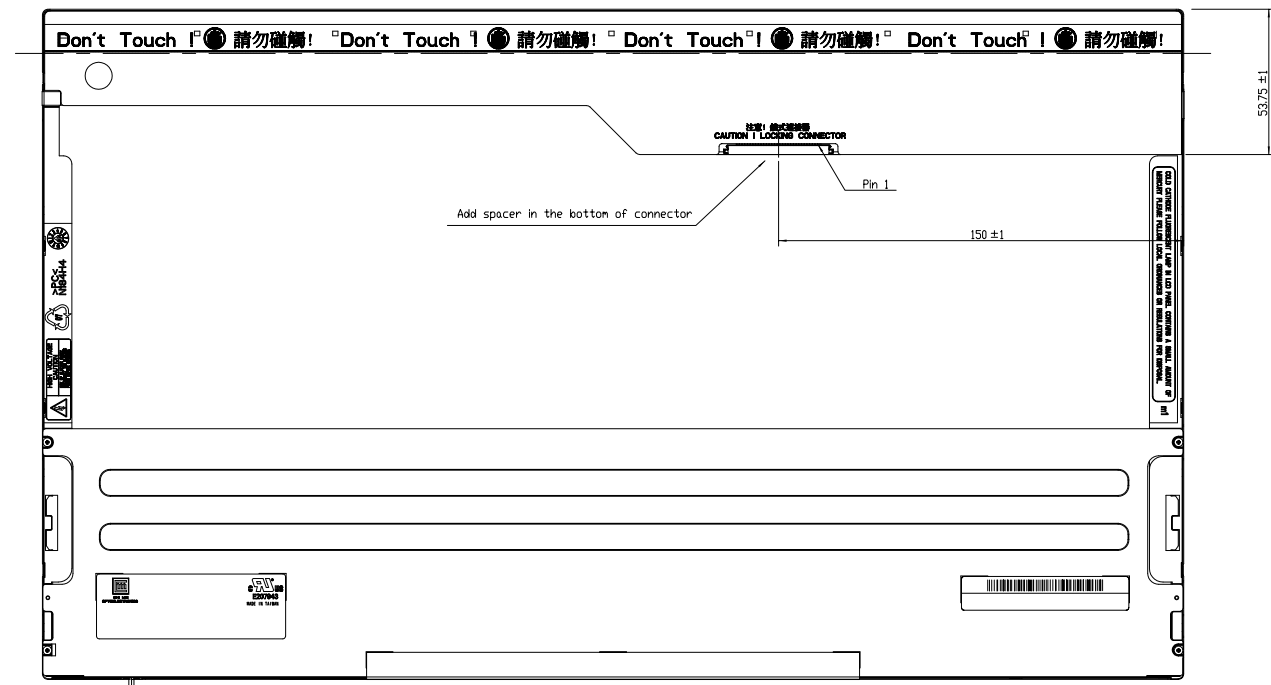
Don't Touch ! 請勿碰觸! Don't Touch ! 請勿碰觸! Don't Touch ! 請勿碰觸! Don't Touch ! 請勿碰觸!

53.75 ±1

注意! 鎖式連接器
CAUTION ! LOCKING CONNECTOR

Pin 1

Add spacer in the bottom of connector

150 ±1

COLD CATHODE FLUORESCENT LAMP IN LCD PANEL CONTAINS A SMALL AMOUNT OF MERCURY PLEASE FOLLOW LOCAL ORDINANCES OR REGULATIONS FOR DISPOSAL.

>PC<
NS444

HIGH VOLTAGE

E207943
MADE IN TAIWAN